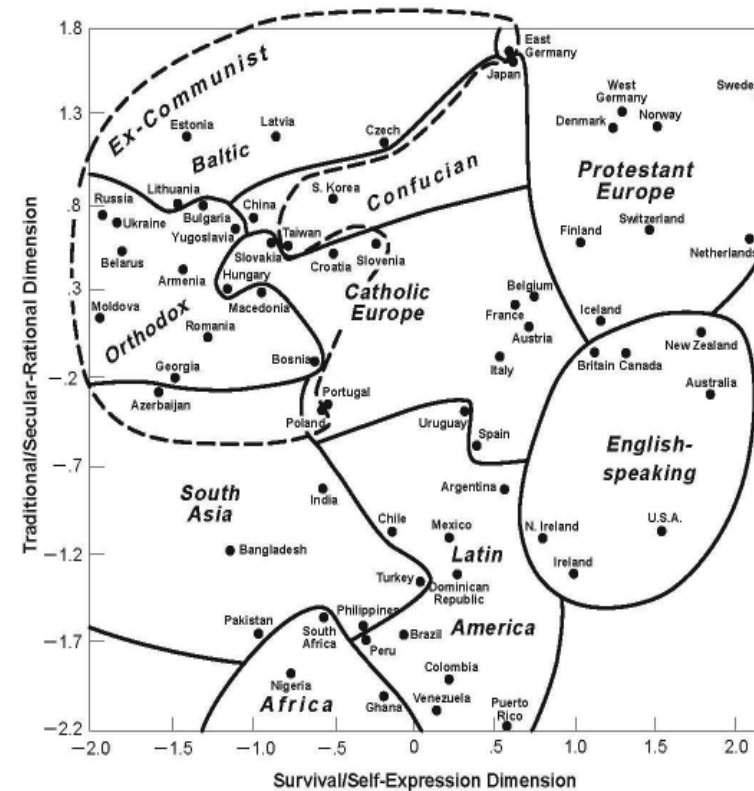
1.8
1.3
.8
.3
-.2
-.7
-1.2
-1.7
-2.2

Traditional/Secular-Rational Dimension

Ex-Communist
Baltic
Confucian
Protestant Europe
Catholic Europe
Orthodox
English-speaking
South Asia
Latin America
Africa

East Germany
Japan
West Germany
Sweden
Denmark
Norway
Estonia
Latvia
Czech
Russia
Lithuania
Ukraine
Bulgaria
China
S. Korea
Yugoslavia
Taiwan
Finland
Switzerland
Netherlands
Belarus
Slovakia
Croatia
Slovenia
Armenia
Hungary
Belgium
Moldova
Macedonia
France
Iceland
Romania
Austria
New Zealand
Britain
Canada
Italy
Bosnia
Georgia
Azerbaijan
Portugal
Australia
Poland
Uruguay
Spain
India
Argentina
Chile
Mexico
N. Ireland
U.S.A.
Bangladesh
Ireland
Turkey
Dominican Republic
Pakistan
Philippines
South Africa
Brazil
Peru
Colombia
Nigeria
Ghana
Venezuela
Puerto Rico

-2.0
-1.5
-1.0
-.5
0
.5
1.0
1.5
2.0

Survival/Self-Expression Dimension